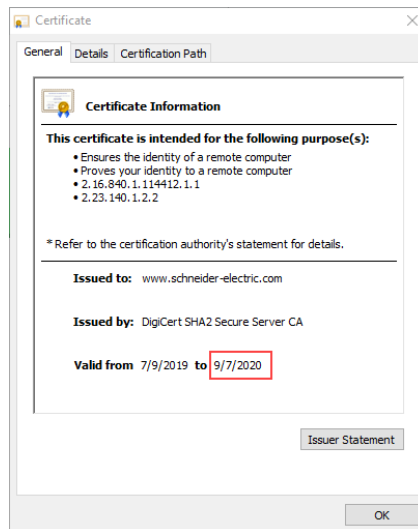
Certificate

General | Details | Certification Path

Certificate Information

This certificate is intended for the following purpose(s):
• Ensures the identity of a remote computer
• Proves your identity to a remote computer
• 2.16.840.1.114412.1.1
• 2.23.140.1.2.2

* Refer to the certification authority's statement for details.

Issued to: www.schneider-electric.com

Issued by: DigiCert SHA2 Secure Server CA

Valid from 7/9/2019 to 9/7/2020

Issuer Statement

OK